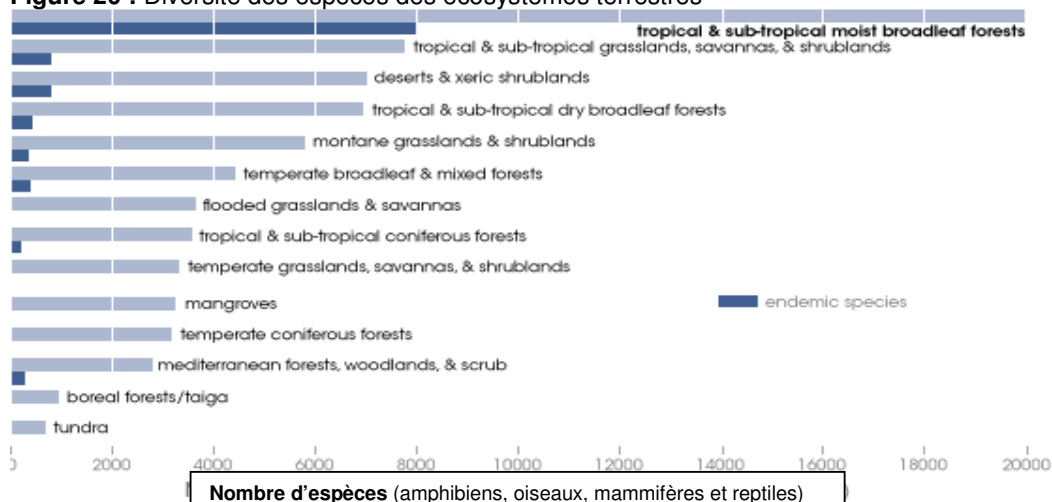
**Figure 20 :** Diversité des espèces des écosystèmes terrestres

tropical & sub-tropical moist broadleaf forests

tropical & sub-tropical grasslands, savannas, & shrublands

deserts & xeric shrublands

tropical & sub-tropical dry broadleaf forests

montane grasslands & shrublands

temperate broadleaf & mixed forests

flooded grasslands & savannas

tropical & sub-tropical coniferous forests

temperate grasslands, savannas, & shrublands

mangroves

endemic species

temperate coniferous forests

mediterranean forests, woodlands, & scrub

boreal forests/taiga

tundra

0 2000 4000 6000 8000 10000 12000 14000 16000 18000 20000

**Nombre d'espèces** (amphibiens, oiseaux, mammifères et reptiles)